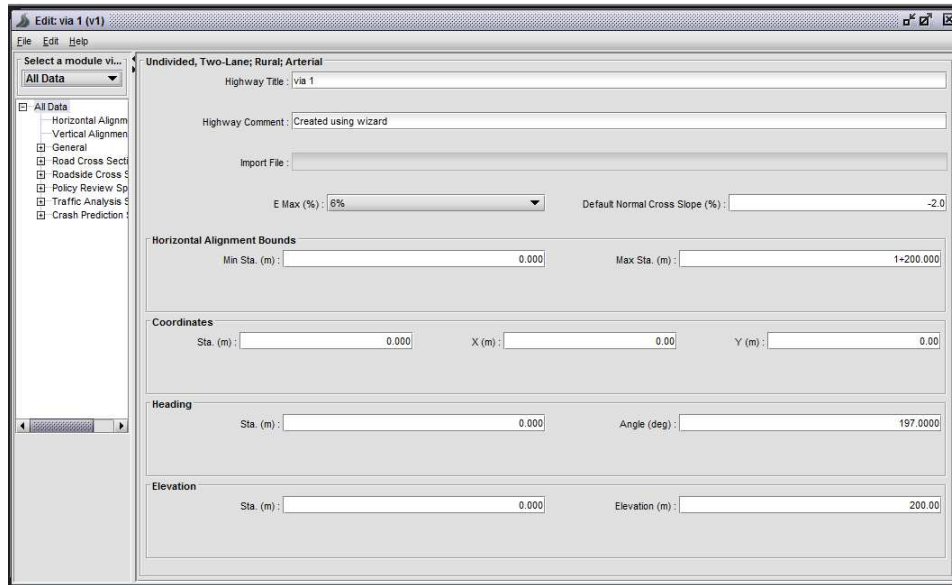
Edit: via 1 (v1)

File Edit Help

Select a module vi...

All Data

All Data
Horizontal Alignm
Vertical Alignmen
General
Road Cross Secti
Roadside Cross S
Policy Review Sp
Traffic Analysis S
Crash Prediction S

Undivided, Two-Lane; Rural; Arterial

Highway Title : via 1

Highway Comment : Created using wizard

Import File :

E Max (%) : 6%

Default Normal Cross Slope (%) : -2.0

Horizontal Alignment Bounds

Min Sta. (m) : 0.000

Max Sta. (m) : 1+200.000

Coordinates

Sta. (m) : 0.000

X (m) : 0.00

Y (m) : 0.00

Heading

Sta. (m) : 0.000

Angle (deg) : 197.0000

Elevation

Sta. (m) : 0.000

Elevation (m) : 200.00